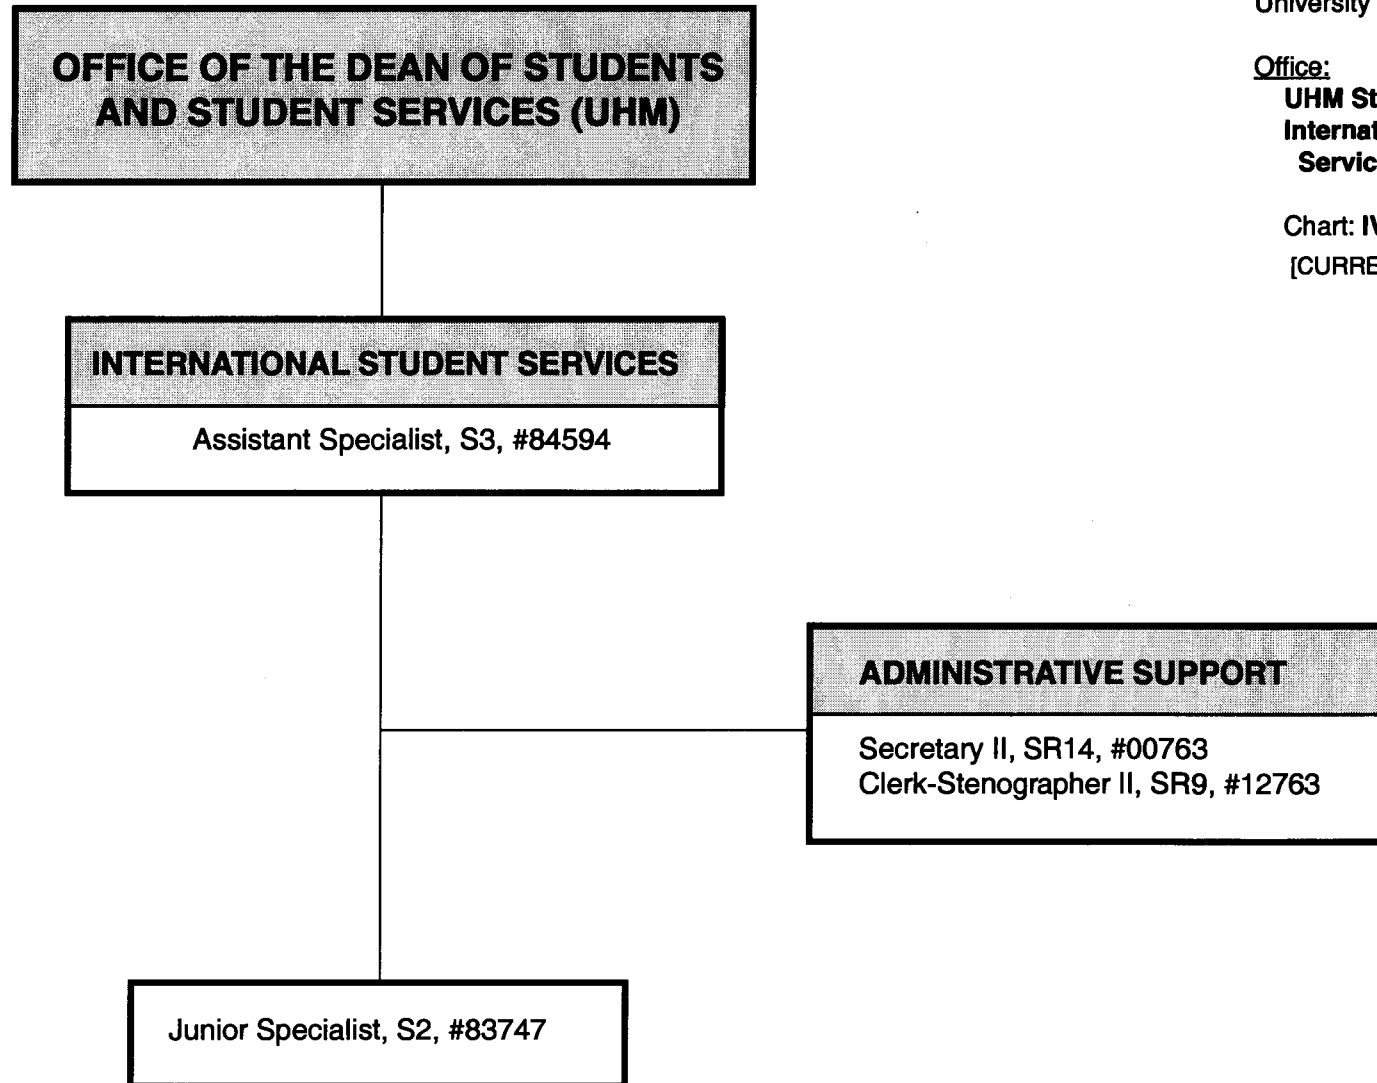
University

Office:
UHM St
Internat
Servic

Chart: IV
[CURRE

OFFICE OF THE DEAN OF STUDENTS AND STUDENT SERVICES (UHM)

INTERNATIONAL STUDENT SERVICES

Assistant Specialist, S3, #84594

ADMINISTRATIVE SUPPORT

Secretary II, SR14, #00763
Clerk-Stenographer II, SR9, #12763

Junior Specialist, S2, #83747